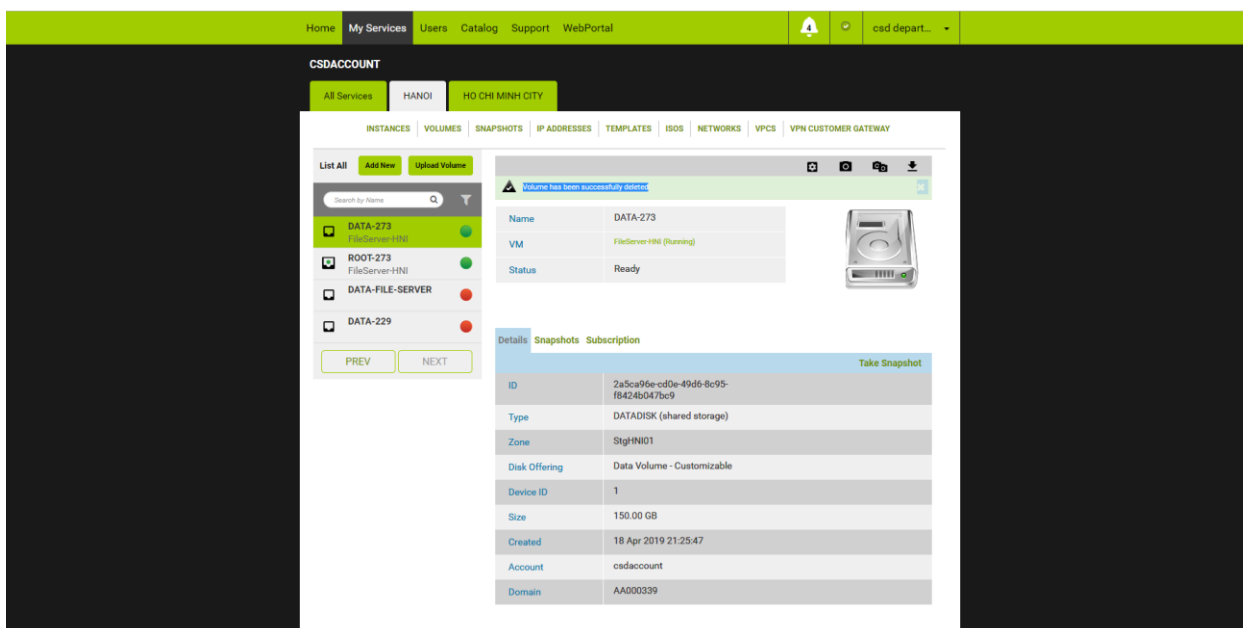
Home My Services Users Catalog Support WebPortal 4 csd depart...

CSDACCOUNT

All Services HANOI HO CHI MINH CITY

INSTANCES VOLUMES SNAPSHOTS IP ADDRESSES TEMPLATES ISOS NETWORKS VPCS VPN CUSTOMER GATEWAY

List All Add New Upload Volume

Search by Name

DATA-273
FileServer-HNI

ROOT-273
FileServer-HNI

DATA-FILE-SERVER

DATA-229

PREV NEXT

Volume has been successfully deleted

| Name | DATA-273 |
|---|---|
| VM | FileServer-HNI (Running) |
| Status | Ready |

Details Snapshots Subscription

Take Snapshot

| ID | 2a5ca96e-cd0e-49d6-8c95-f8424b047bc9 |
|---|---|
| Type | DATADISK (shared storage) |
| Zone | StgHNI01 |
| Disk Offering | Data Volume - Customizable |
| Device ID | 1 |
| Size | 150.00 GB |
| Created | 18 Apr 2019 21:25:47 |
| Account | csdaccount |
| Domain | AA000339 |